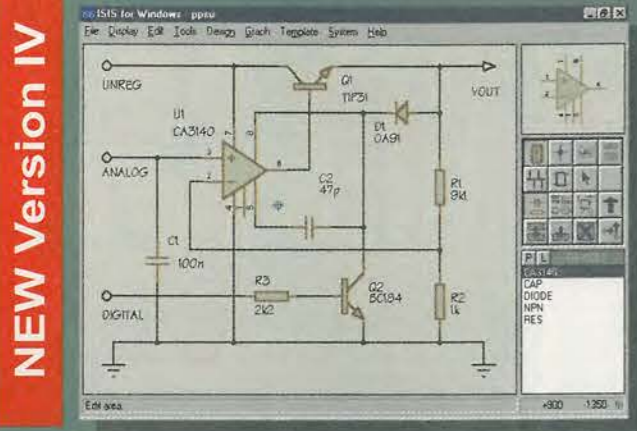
NEW Version IV

ISIS for Windows - ppsu

File Display Edit Tools Design Graph Template System Help

UNREG

Q1
TIP31

VOUT

U1
CA3140

D1
OA91

ANALOG

C2
47p

R1
8k1

C1
100n

R3
2k2

Q2
BC184

DIGITAL

R2
1k

P L

CA3140
CAP
DIODE
NPN
RES

Edit area

+900 1350